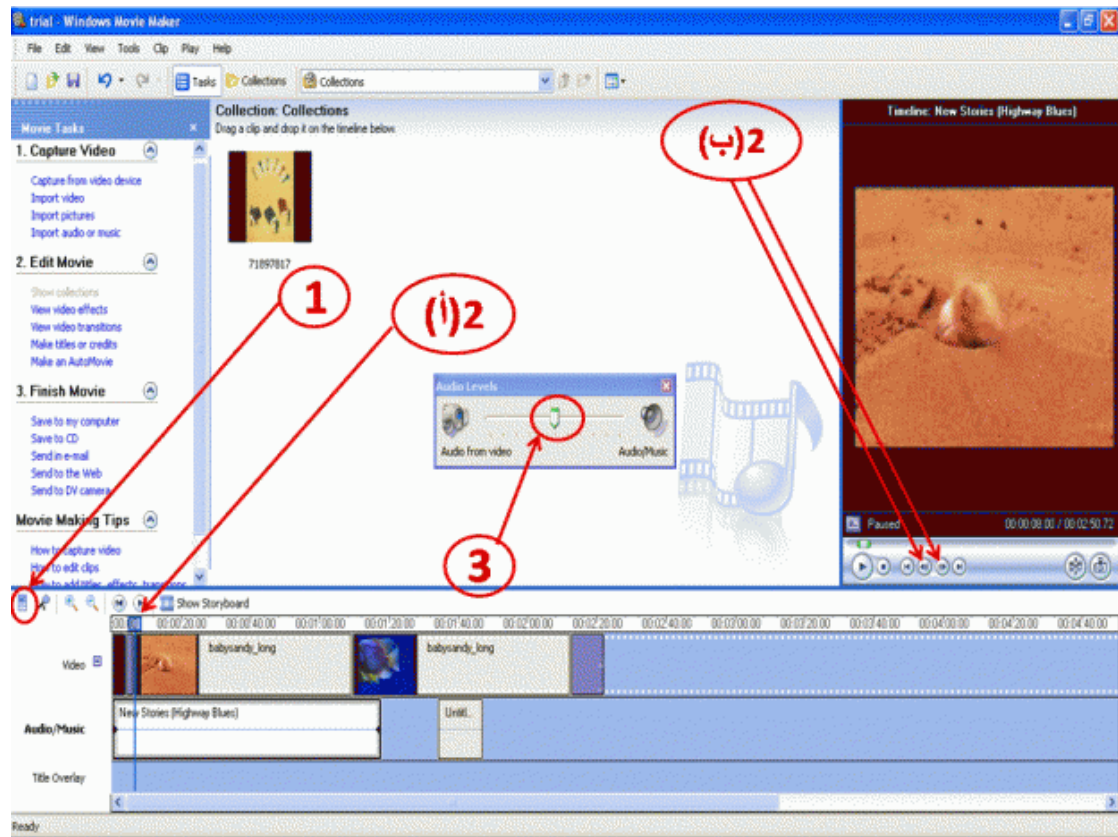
trial - Windows Movie Maker

File Edit View Tools Clip Play Help

Tasks Collections Collections

Movie Tasks

1. Capture Video

Capture from video device
Import video
Import pictures
Import audio or music

2. Edit Movie

Show collections
View video effects
View video transitions
Make titles or credits
Make an AutoMovie

3. Finish Movie

Save to my computer
Save to CD
Send in e-mail
Send to the Web
Send to DV camera

Movie Making Tips

How to capture video
How to edit clips
How to add titles, effects, transitions

Collection: Collections
Drag a clip and drop it on the timeline below.

71097817

Audio Levels
Audio from video Audio/Music

Timeline: New Stories (Highway Blues)

Paused 00:00:08.00 / 00:02:50.72

1

2(أ)

2(ب)

3

Show Storyboard

00:00 00:00:20.00 00:00:40.00 00:01:00.00 00:01:20.00 00:01:40.00 00:02:00.00 00:02:20.00 00:02:40.00 00:03:00.00 00:03:20.00 00:03:40.00 00:04:00.00 00:04:20.00 00:04:40.00

Video

babysandy_long babysandy_long

Audio/Music

New Stories (Highway Blues)

Untitl...

Title Overlay

Ready